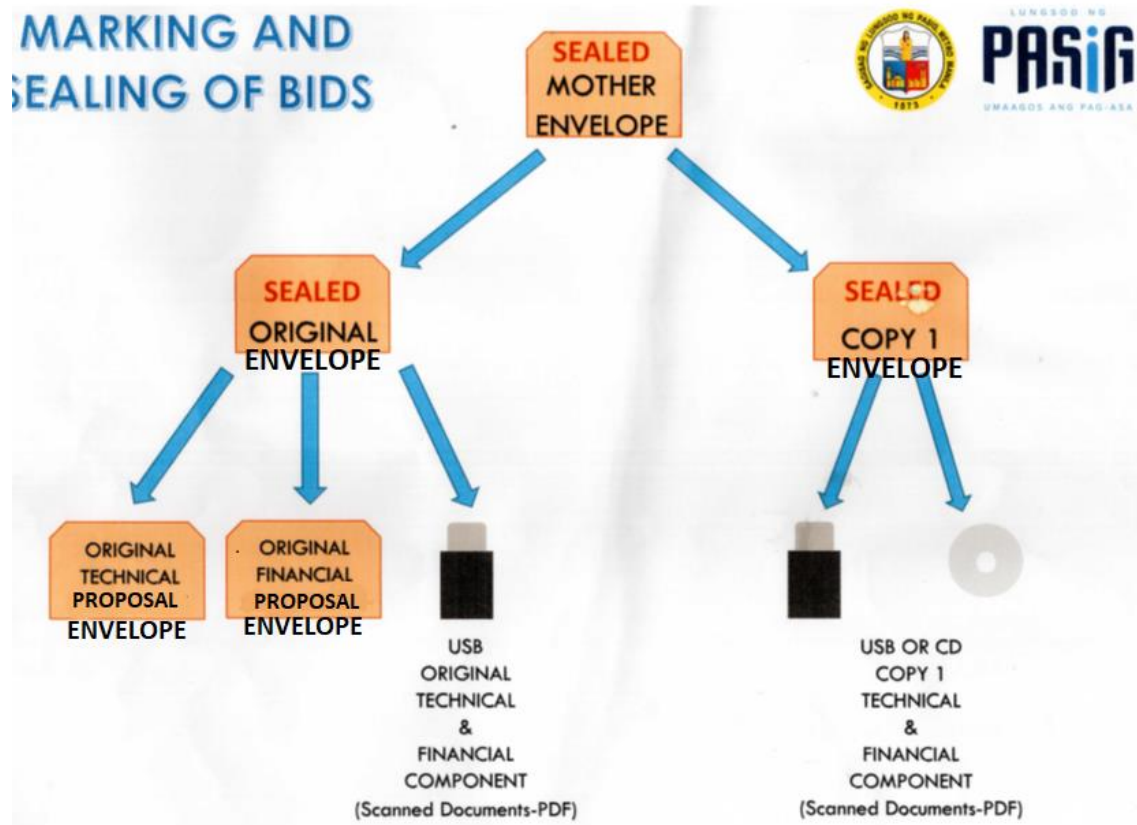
MARKING AND
SEALING OF BIDS

SEALED
MOTHER
ENVELOPE

LUNGSOD NG
PASIG
UMAAGOS ANG PAG-ASA

SEALED
ORIGINAL
ENVELOPE

SEALED
COPY 1
ENVELOPE

ORIGINAL
TECHNICAL
PROPOSAL
ENVELOPE

ORIGINAL
FINANCIAL
PROPOSAL
ENVELOPE

USB
ORIGINAL
TECHNICAL
&
FINANCIAL
COMPONENT
(Scanned Documents-PDF)

USB OR CD
COPY 1
TECHNICAL
&
FINANCIAL
COMPONENT
(Scanned Documents-PDF)